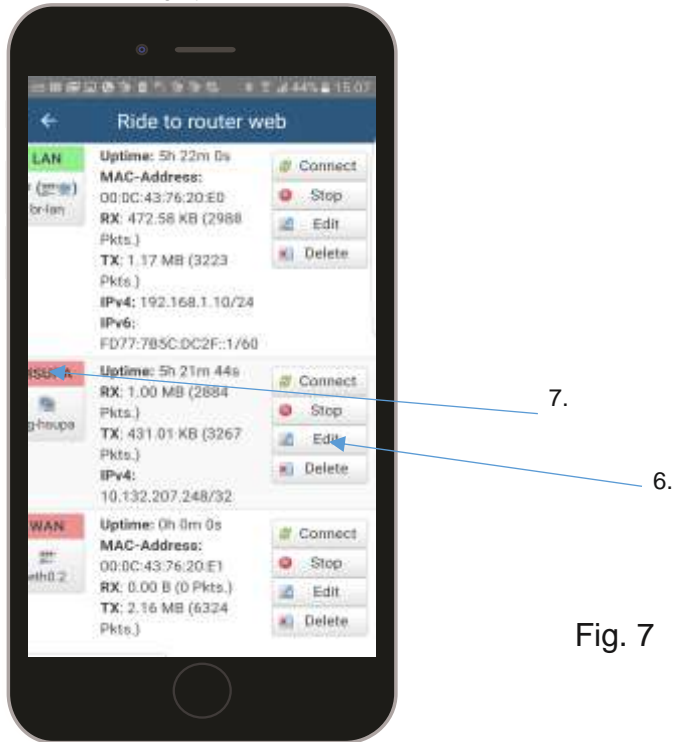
44% 15:07

Ride to router web

LAN
br-lan

Uptime: 5h 22m 0s
MAC-Address: 00:0C:43:76:20:E0
RX: 472.58 KB (2988 Pkts.)
TX: 1.17 MB (3223 Pkts.)
IPv4: 192.168.1.10/24
IPv6: FD77:785C:DC2F::1/60

Connect
Stop
Edit
Delete

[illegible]A
g-heupa

Uptime: 5h 21m 44s
RX: 1.00 MB (2884 Pkts.)
TX: 431.01 KB (3267 Pkts.)
IPv4: 10.132.207.248/32

Connect
Stop
Edit
Delete

7.

6.

WAN
eth0.2

Uptime: 0h 0m 0s
MAC-Address: 00:0C:43:76:20:E1
RX: 0.00 B (0 Pkts.)
TX: 2.16 MB (6324 Pkts.)

Connect
Stop
Edit
Delete

Fig. 7